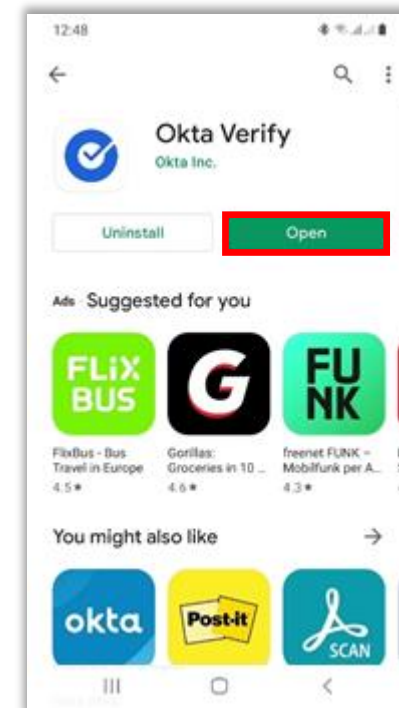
12:48

Okta Verify
Okta Inc.

Uninstall
Open

Ads Suggested for you

FLiX BUS
G
FU NK

FlixBus - Bus Travel in Europe
4.5★
Gorillas: Groceries in 10 ...
4.6★
freenet FUNK – Mobilfunk per A...
4.3★

You might also like

okta
Post-it
SCAN